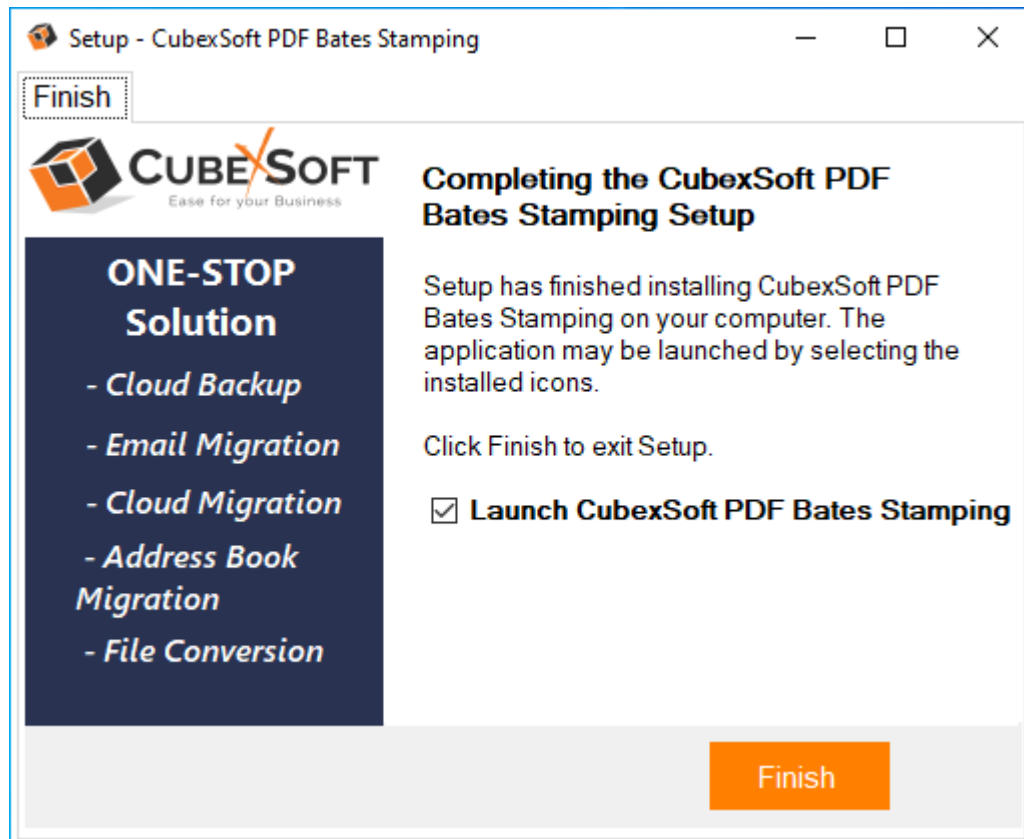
Setup - CubexSoft PDF Bates Stamping

Finish

CUBEXSOFT
Ease for your Business

ONE-STOP Solution

- Cloud Backup

- Email Migration

- Cloud Migration

- Address Book Migration

- File Conversion

Completing the CubexSoft PDF Bates Stamping Setup

Setup has finished installing CubexSoft PDF Bates Stamping on your computer. The application may be launched by selecting the installed icons.

Click Finish to exit Setup.

☑ Launch CubexSoft PDF Bates Stamping

Finish